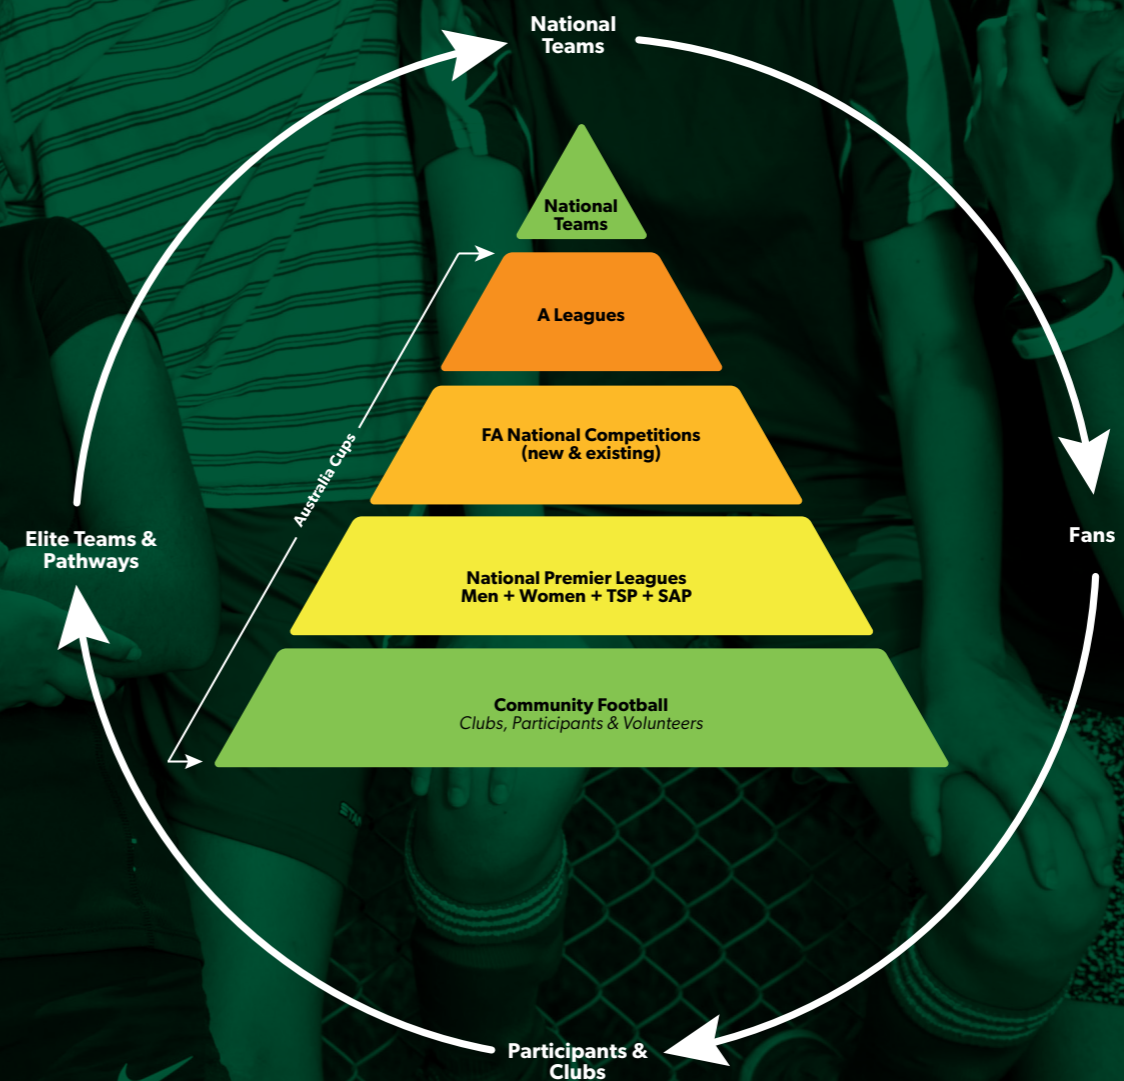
National Teams

National Teams

A Leagues

FA National Competitions (new & existing)

National Premier Leagues Men + Women + TSP + SAP

Community Football
*Clubs, Participants & Volunteers*

Australia Cups

Elite Teams & Pathways

Fans

Participants & Clubs